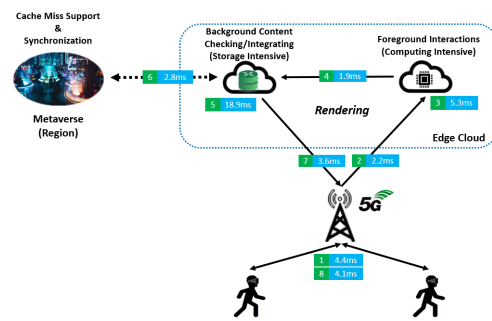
Cache Miss Support & Synchronization

Metaverse (Region)

6 2.8ms

Background Content Checking/Integrating (Storage Intensive)

5 18.9ms

4 1.9ms

Foreground Interactions (Computing Intensive)

3 5.3ms

Rendering

Edge Cloud

7 3.6ms

2 2.2ms

5G

1 4.4ms

8 4.1ms